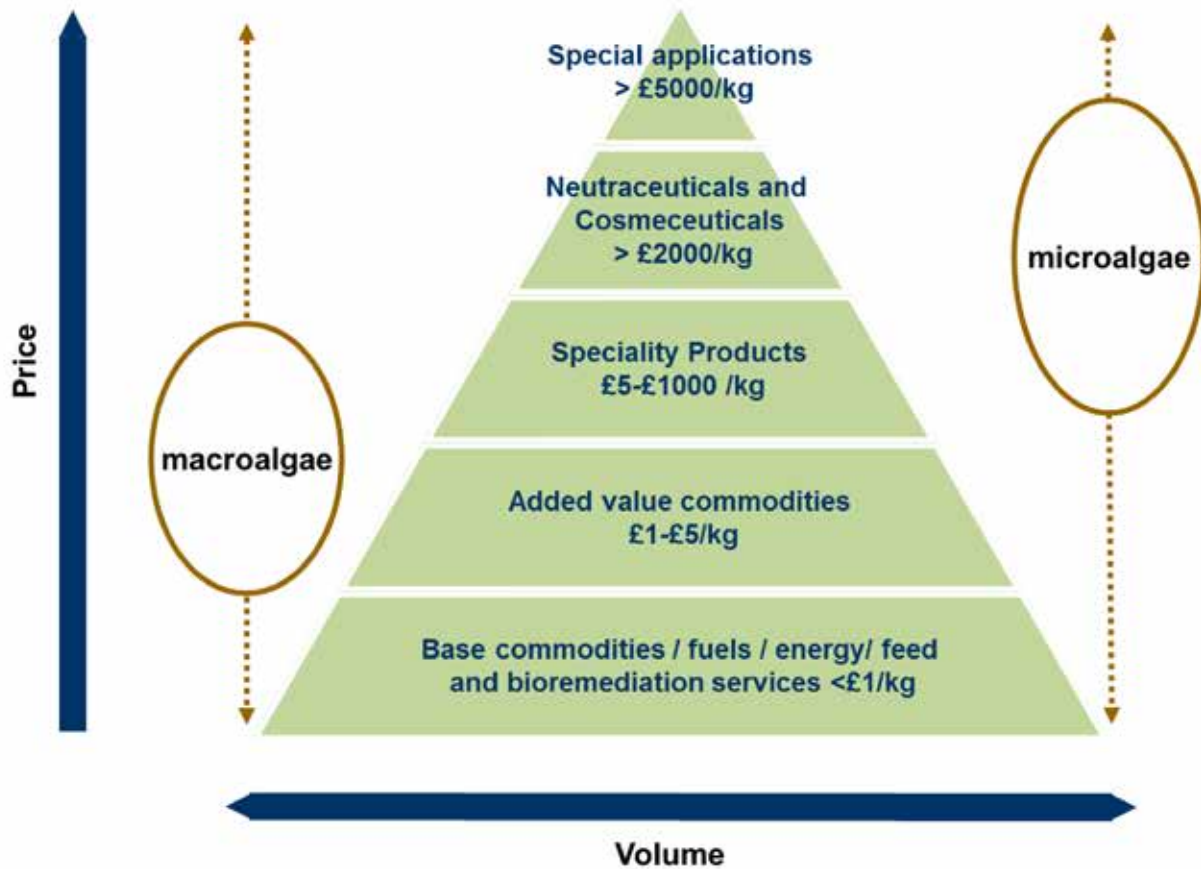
Price

macroalgae

Special applications
> £5000/kg

Neutraceuticals and Cosmeceuticals
> £2000/kg

Speciality Products
£5-£1000 /kg

Added value commodities
£1-£5/kg

Base commodities / fuels / energy/ feed and bioremediation services <£1/kg

microalgae

Volume